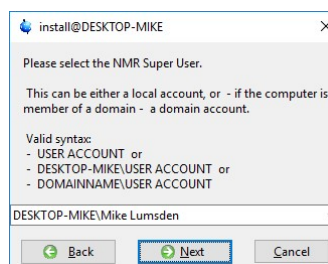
install@DESKTOP-MIKE

Please select the NMR Super User.

This can be either a local account, or - if the computer is member of a domain - a domain account.

Valid syntax:
- USER ACCOUNT or
- DESKTOP-MIKE\USER ACCOUNT or
- DOMAINNAME\USER ACCOUNT

DESKTOP-MIKE\Mike Lumsden

Back Next Cancel